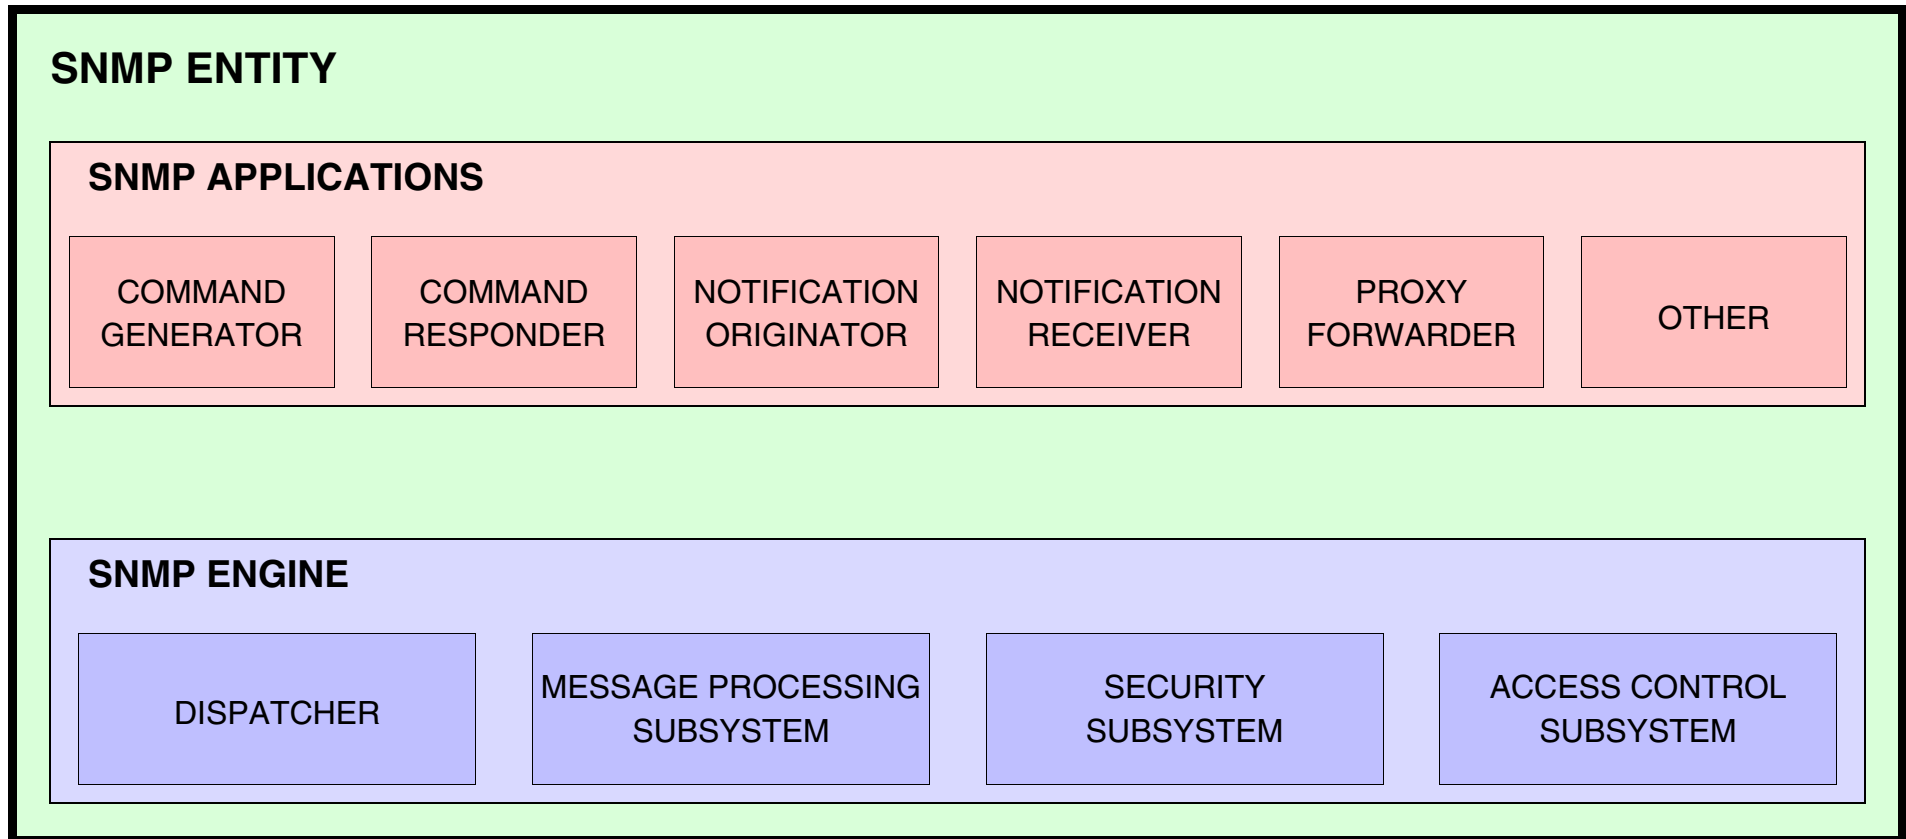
SNMP ENTITY

SNMP APPLICATIONS

COMMAND GENERATOR

COMMAND RESPONDER

NOTIFICATION ORIGINATOR

NOTIFICATION RECEIVER

PROXY FORWARDER

OTHER

SNMP ENGINE

DISPATCHER

MESSAGE PROCESSING SUBSYSTEM

SECURITY SUBSYSTEM

ACCESS CONTROL SUBSYSTEM